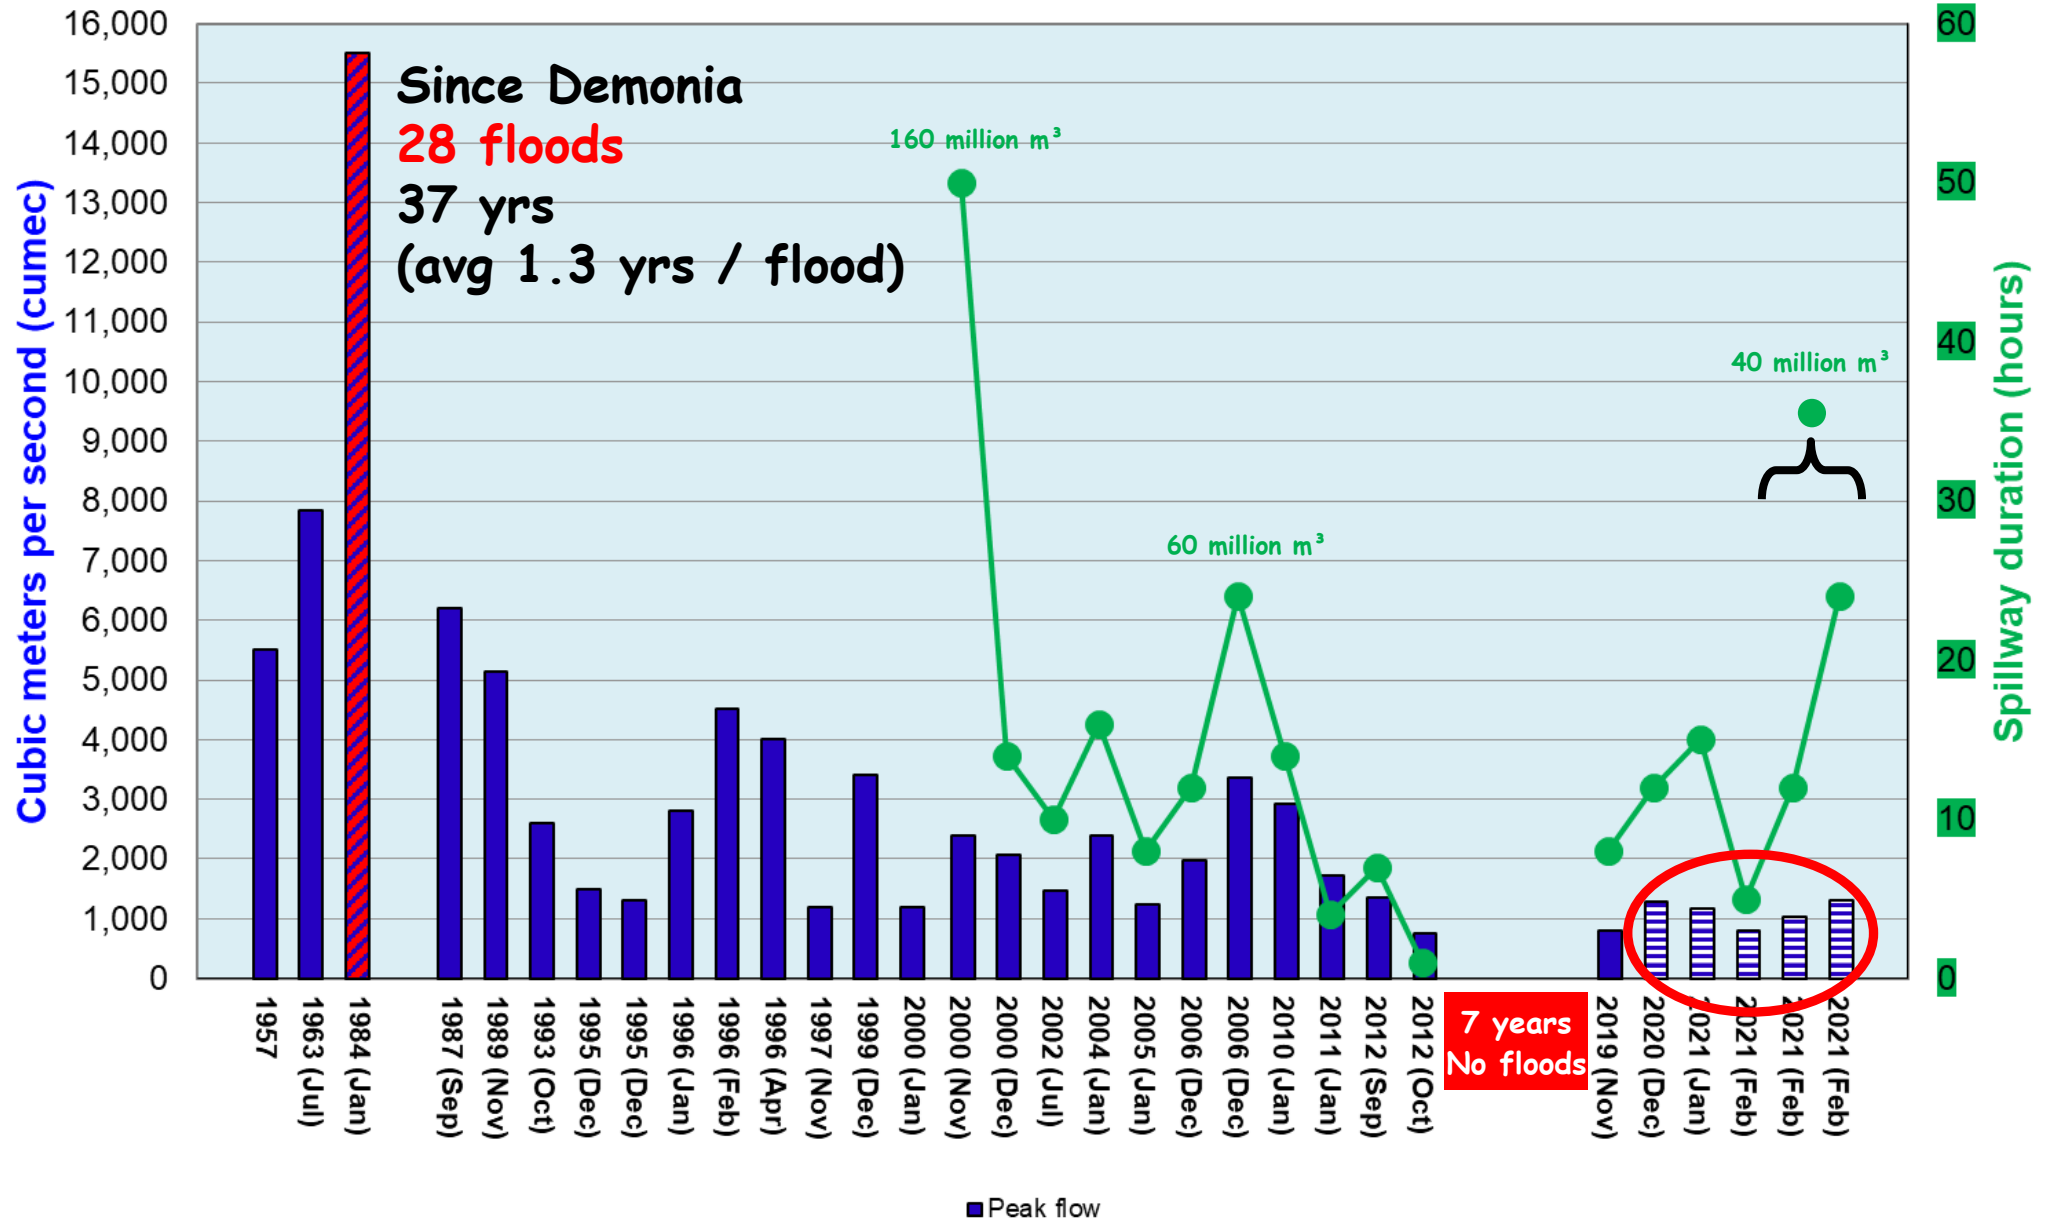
Since Demonia
28 floods
37 yrs
(avg 1.3 yrs / flood)

160 million m³
60 million m³
40 million m³

Cubic meters per second (cumec)
16,000
15,000
14,000
13,000
12,000
11,000
10,000
9,000
8,000
7,000
6,000
5,000
4,000
3,000
2,000
1,000
0

Spillway duration (hours)
60
50
40
30
20
10
0

1957
1963 (Jul)
1984 (Jan)
1987 (Sep)
1989 (Nov)
1993 (Oct)
1995 (Dec)
1995 (Dec)
1996 (Jan)
1996 (Feb)
1996 (Apr)
1997 (Nov)
1999 (Dec)
2000 (Jan)
2000 (Nov)
2000 (Dec)
2002 (Jul)
2004 (Jan)
2005 (Jan)
2006 (Dec)
2006 (Dec)
2010 (Jan)
2011 (Jan)
2012 (Sep)
2012 (Oct)
7 years
No floods
2019 (Nov)
2020 (Dec)
2021 (Jan)
2021 (Feb)
2021 (Feb)
2021 (Feb)

Peak flow